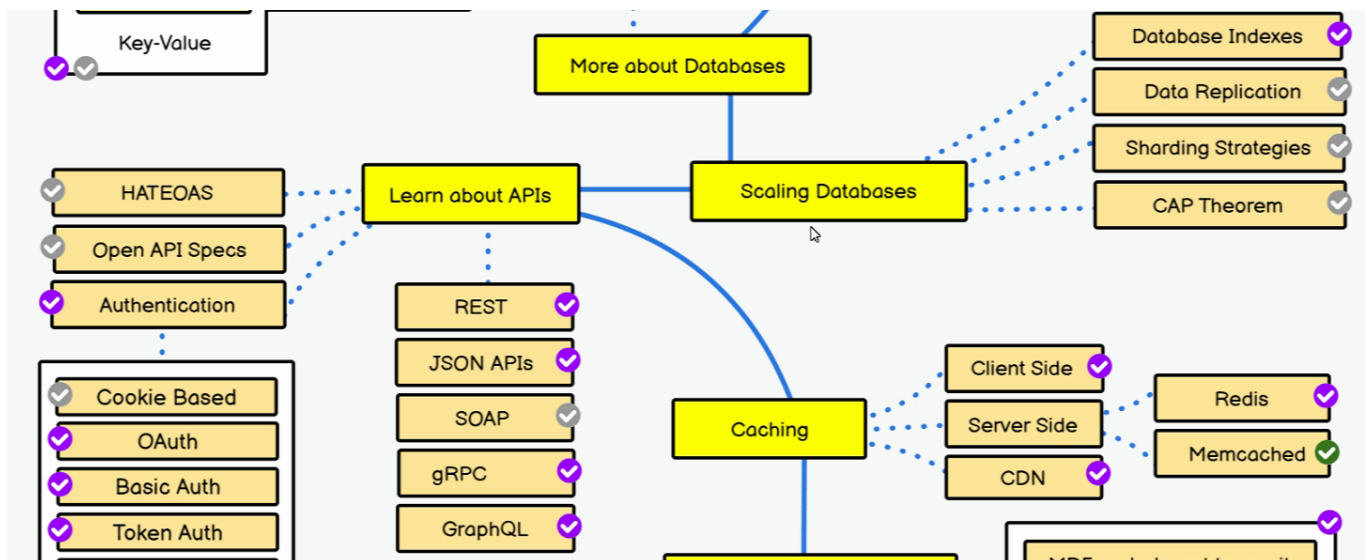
Key-Value

More about Databases

Database Indexes

Data Replication

Sharding Strategies

CAP Theorem

Scaling Databases

Learn about APIs

HATEOAS

Open API Specs

Authentication

REST

JSON APIs

SOAP

gRPC

GraphQL

Cookie Based

OAuth

Basic Auth

Token Auth

Caching

Client Side

Server Side

CDN

Redis

Memcached

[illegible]